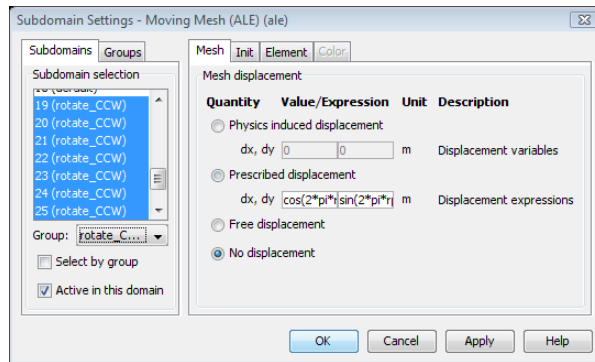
Subdomain Settings - Moving Mesh (ALE) (ale)

Subdomains | Groups

Subdomain selection

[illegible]
19 (rotate_CCW)
20 (rotate_CCW)
21 (rotate_CCW)
22 (rotate_CCW)
23 (rotate_CCW)
24 (rotate_CCW)
25 (rotate_CCW)

Group: rotate_C...

Select by group

Active in this domain

Mesh | Init | Element | Color

Mesh displacement

| Quantity | Value/Expression | Unit | Description |
|---|---|---|---|
| Physics induced displacement | | | |
| dx, dy | 0 | 0 | m | Displacement variables |
| Prescribed displacement | | | |
| dx, dy | cos(2*pi*r | sin(2*pi*r | m | Displacement expressions |
| Free displacement | | | |
| No displacement | | | |

OK | Cancel | Apply | Help